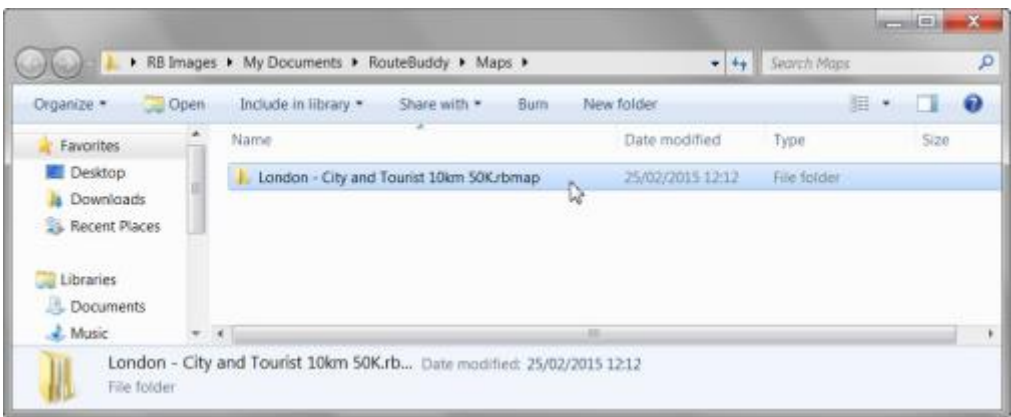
RB Images ▸ My Documents ▸ RouteBuddy ▸ Maps ▸

Search Maps

Organize ▾ Open Include in library ▾ Share with ▾ Burn New folder

Favorites
Desktop
Downloads
Recent Places

Libraries
Documents
Music

| Name | Date modified | Type | Size |
|---|---|---|---|
| London - City and Tourist 10km 50K.rbmap | 25/02/2015 12:12 | File folder | |

London - City and Tourist 10km 50K.rb... Date modified: 25/02/2015 12:12
File folder